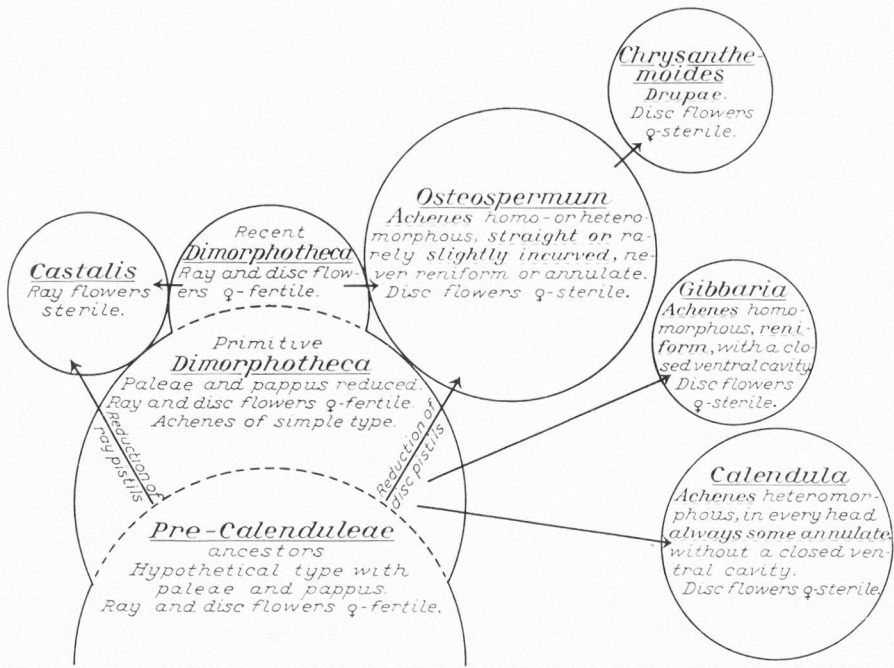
Chrysanthemoides
Drupae.
Disc flowers ♀-sterile.

Osteospermum
Achenes homo- or heteromorphous, straight or rarely slightly incurved, never reniform or annulate.
Disc flowers ♀-sterile.

Recent
Dimorphotheca
Ray and disc flowers ♀-fertile.

Castalis
Ray flowers sterile.

Gibbaria
Achenes homomorphous, reniform, with a closed ventral cavity.
Disc flowers ♀-sterile.

Primitive
Dimorphotheca
Paleae and pappus reduced.
Ray and disc flowers ♀-fertile.
Achenes of simple type.

Reduction of ray pistils

Reduction of disc pistils

Calendula
Achenes heteromorphous, in every head always some annulate, without a closed ventral cavity.
Disc flowers ♀-sterile.

Pre-Calenduleae
ancestors
Hypothetical type with paleae and pappus.
Ray and disc flowers ♀-fertile.